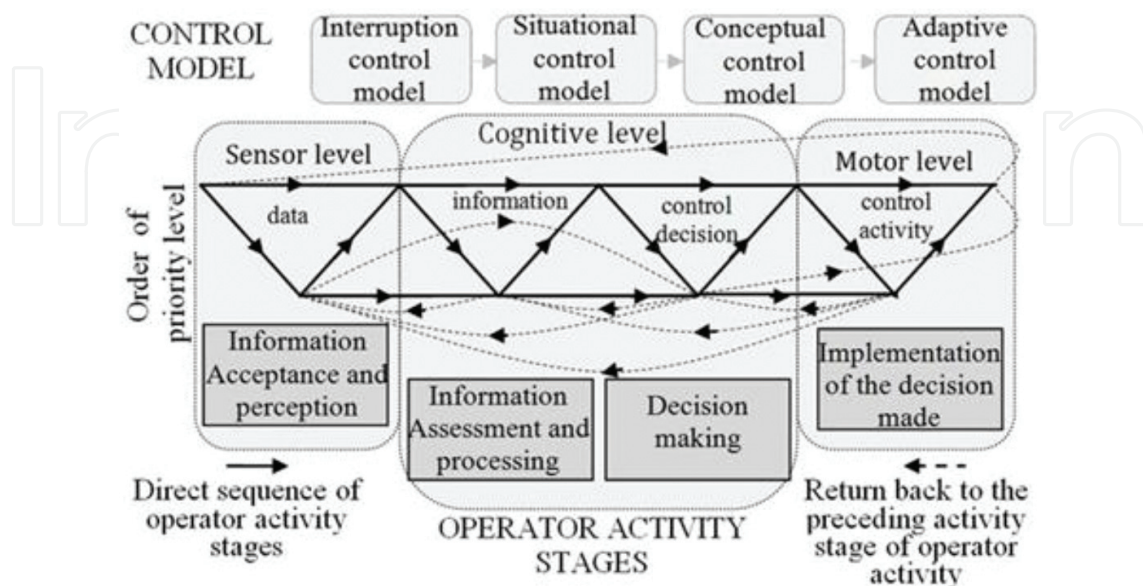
CONTROL MODEL

Interruption control model

Situational control model

Conceptual control model

Adaptive control model

Order of priority level

Sensor level

Cognitive level

Motor level

data

information

control decision

control activity

Information Acceptance and perception

Information Assessment and processing

Decision making

Implementation of the decision made

Direct sequence of operator activity stages

OPERATOR ACTIVITY STAGES

Return back to the preceding activity stage of operator activity